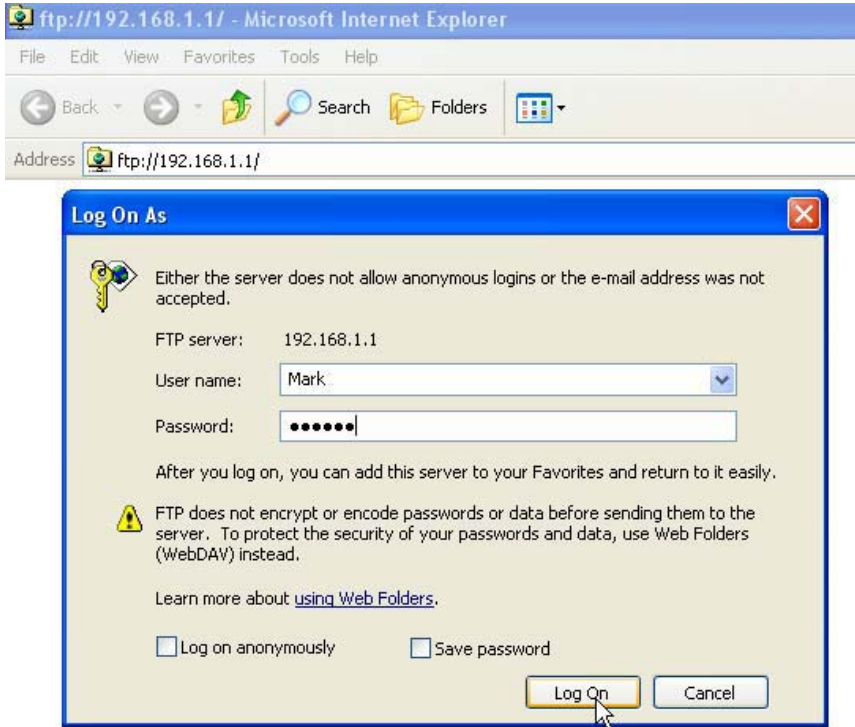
ftp://192.168.1.1/ - Microsoft Internet Explorer

File Edit View Favorites Tools Help

Back Search Folders

Address ftp://192.168.1.1/

Log On As

Either the server does not allow anonymous logins or the e-mail address was not accepted.

FTP server: 192.168.1.1

User name: Mark

Password: ••••••

After you log on, you can add this server to your Favorites and return to it easily.

FTP does not encrypt or encode passwords or data before sending them to the server. To protect the security of your passwords and data, use Web Folders (WebDAV) instead.

Learn more about using Web Folders.

Log on anonymously

Save password

Log On

Cancel